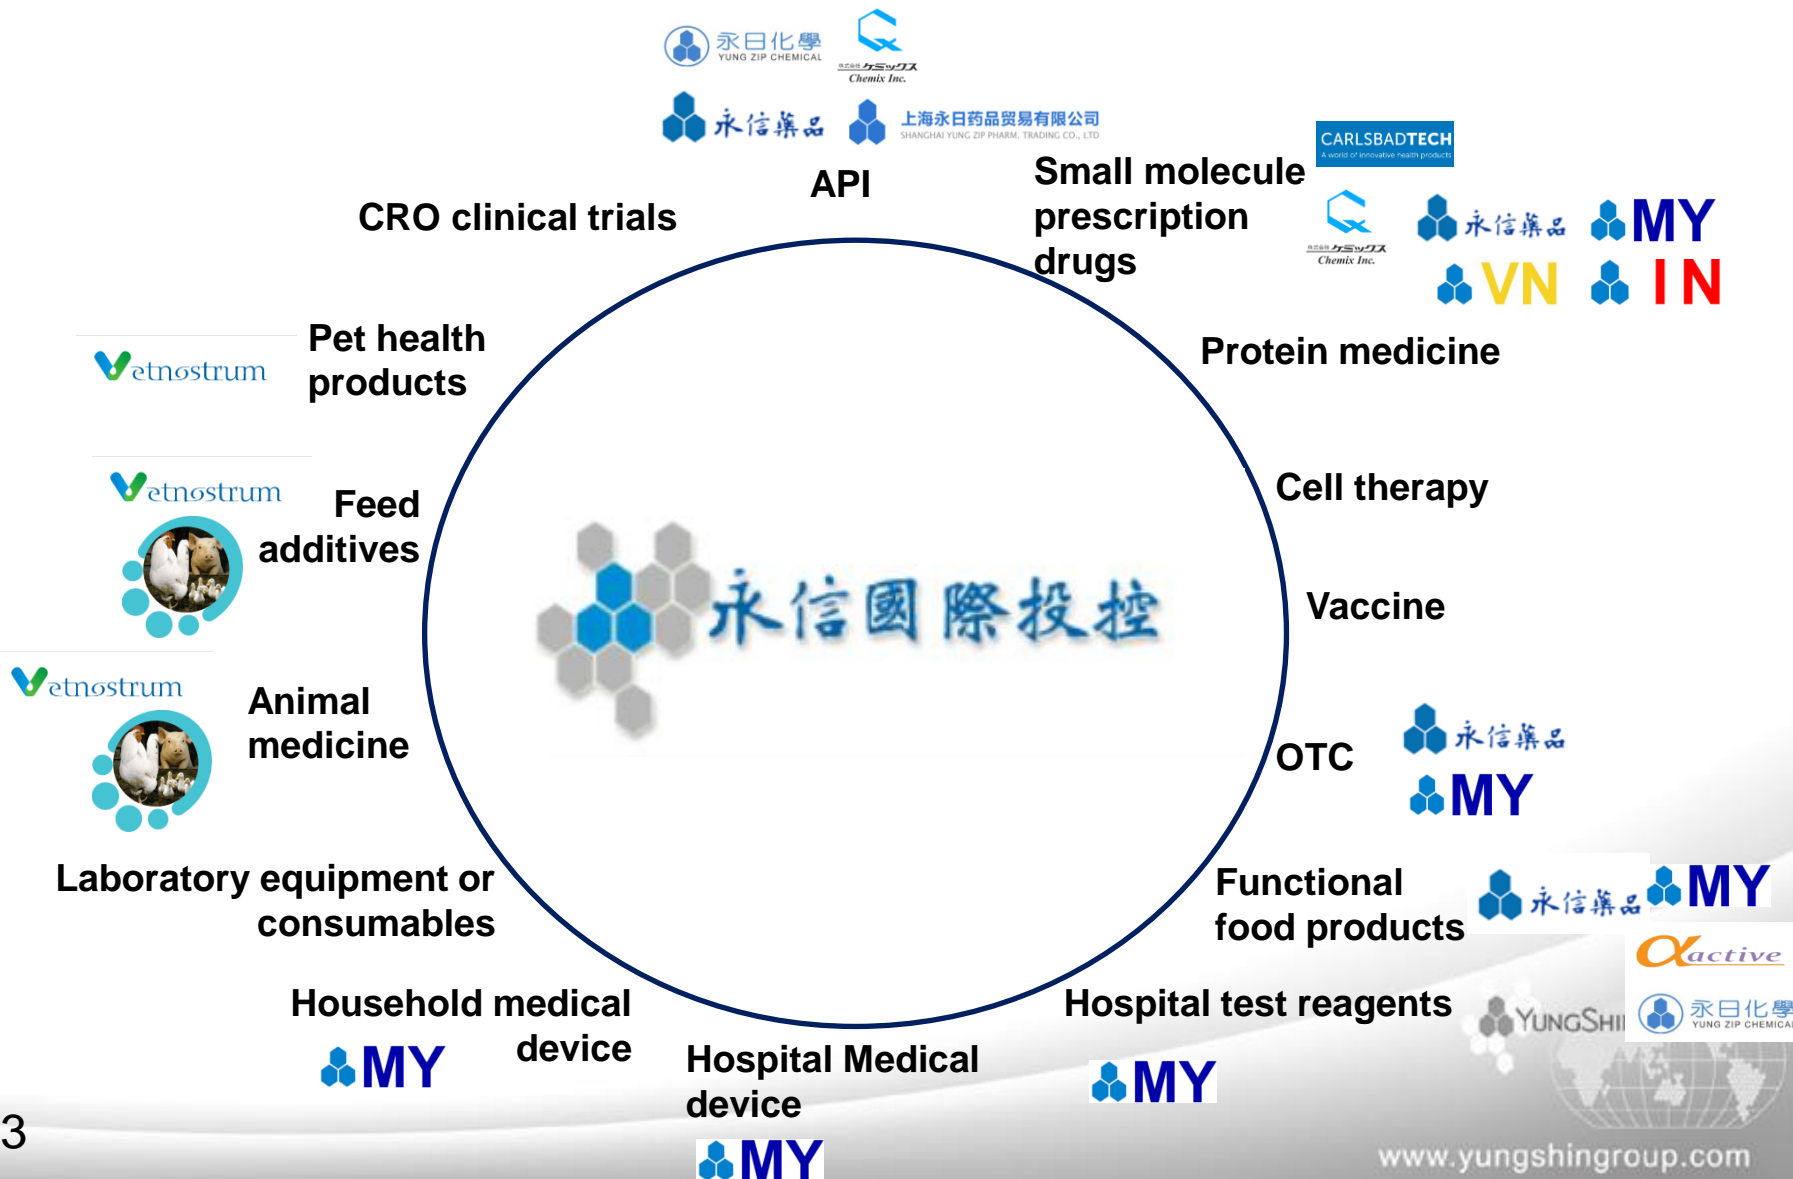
永日化學 YUNG ZIP CHEMICAL

株式会社ケミックス Chemix Inc.

永信藥品

上海永日药品贸易有限公司 SHANGHAI YUNG ZIP PHARM. TRADING CO., LTD

API

CRO clinical trials

Small molecule prescription drugs

CARLSBADTECH A world of innovative health products

株式会社ケミックス Chemix Inc.

永信藥品

MY

VN

IN

Protein medicine

Vetnostrum

Pet health products

Vetnostrum

Feed additives

永信國際投控

Cell therapy

Vaccine

Vetnostrum

Animal medicine

OTC

永信藥品

MY

Laboratory equipment or consumables

Functional food products

永信藥品

MY

active

Household medical device

MY

Hospital Medical device

MY

Hospital test reagents

MY

YUNGSHI

永日化學 YUNG ZIP CHEMICAL

3

www.yungshingroup.com